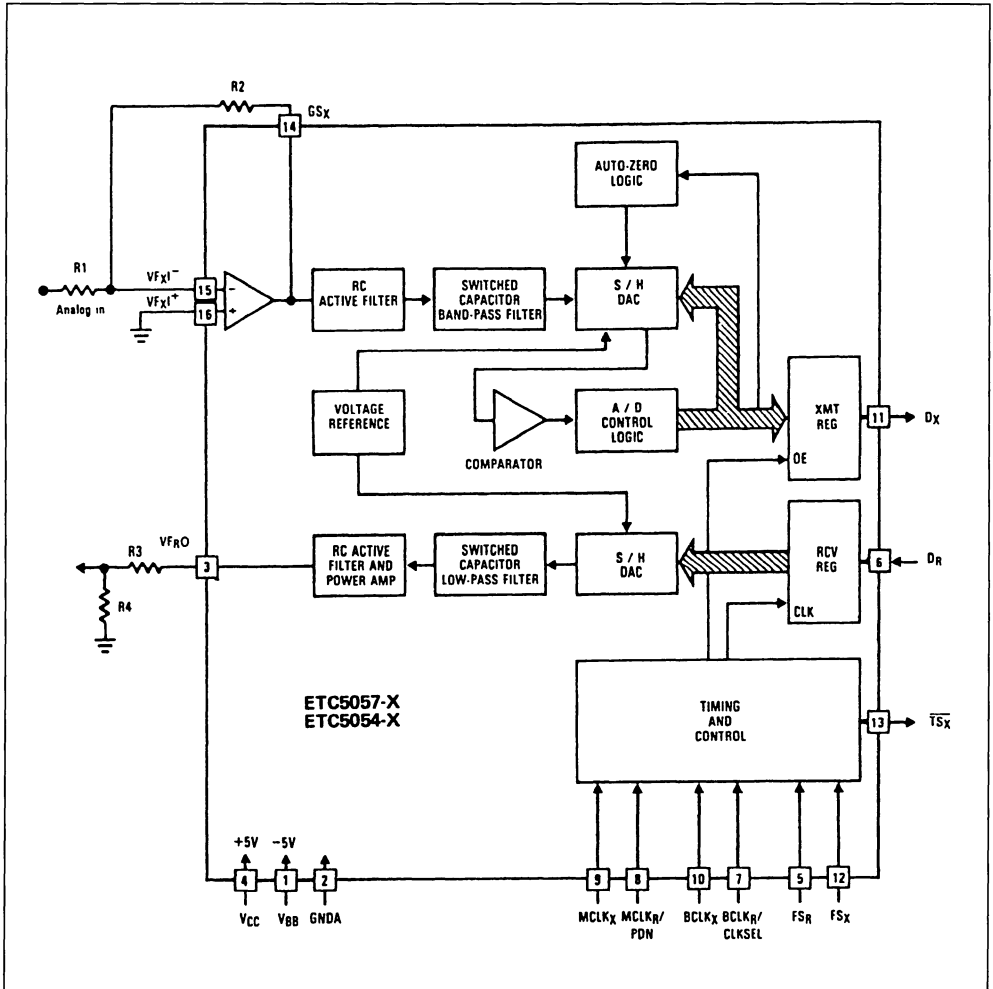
R2

$GS_X$

14

AUTO-ZERO LOGIC

R1

$VF_XI^-$

$VF_XI^+$

15

16

-

+

Analog in

RC ACTIVE FILTER

SWITCHED CAPACITOR BAND-PASS FILTER

S / H DAC

VOLTAGE REFERENCE

A / D CONTROL LOGIC

COMPARATOR

XMT REG

OE

11

$D_X$

R3

$VF_RO$

3

R4

RC ACTIVE FILTER AND POWER AMP

SWITCHED CAPACITOR LOW-PASS FILTER

S / H DAC

RCV REG

CLK

6

$D_R$

ETC5057-X
ETC5054-X

TIMING AND CONTROL

13

$\overline{TS_X}$

+5V

-5V

4

1

2

$V_{CC}$

$V_{BB}$

GNDA

9

8

10

7

5

12

$MCLK_X$

$MCLK_R$/ PDN

$BCLK_X$

$BCLK_R$/ CLKSEL

$FS_R$

$FS_X$